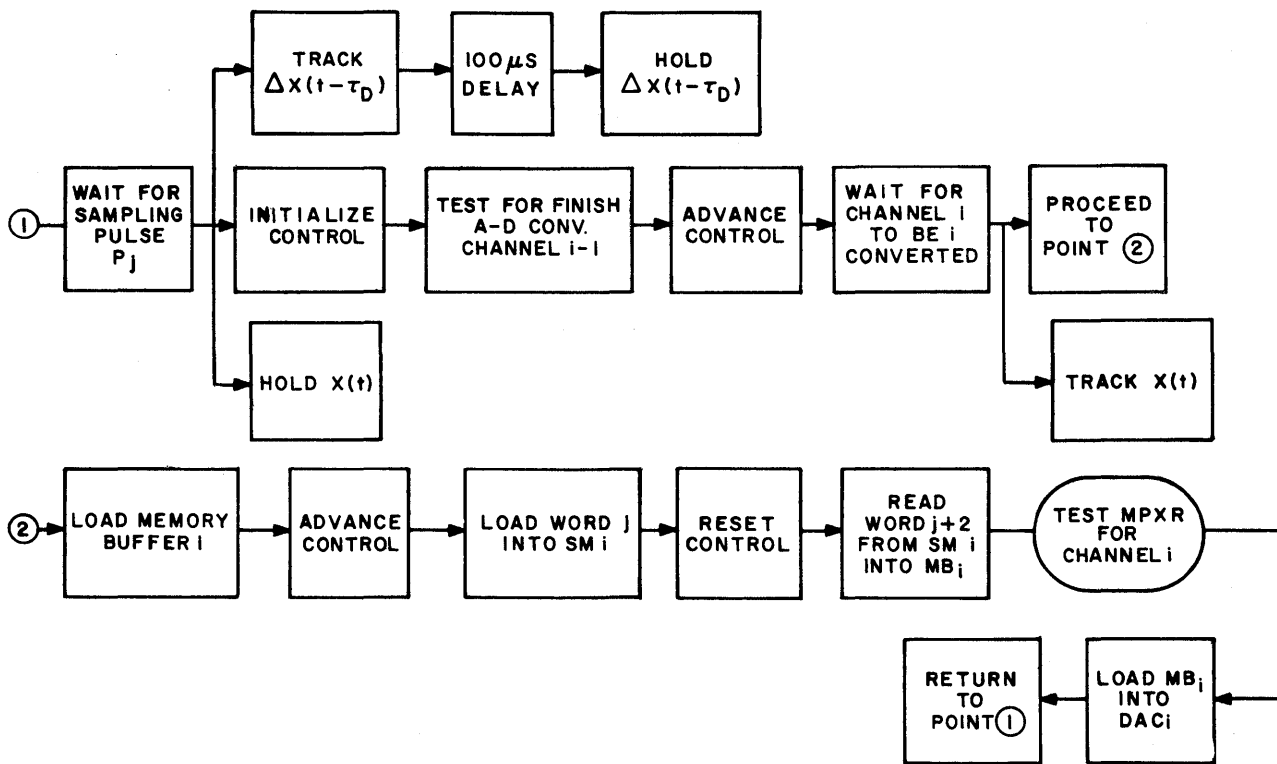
TRACK $\Delta x(t-\tau_D)$

100 $\mu$S DELAY

HOLD $\Delta x(t-\tau_D)$

①

WAIT FOR SAMPLING PULSE $P_j$

INITIALIZE CONTROL

TEST FOR FINISH A-D CONV. CHANNEL i-1

ADVANCE CONTROL

WAIT FOR CHANNEL i TO BE i CONVERTED

PROCEED TO POINT ②

HOLD X(t)

TRACK X(t)

②

LOAD MEMORY BUFFER i

ADVANCE CONTROL

LOAD WORD j INTO SM i

RESET CONTROL

READ WORD j+2 FROM SM i INTO $MB_i$

TEST MPXR FOR CHANNEL i

RETURN TO POINT ①

LOAD $MB_i$ INTO DACi